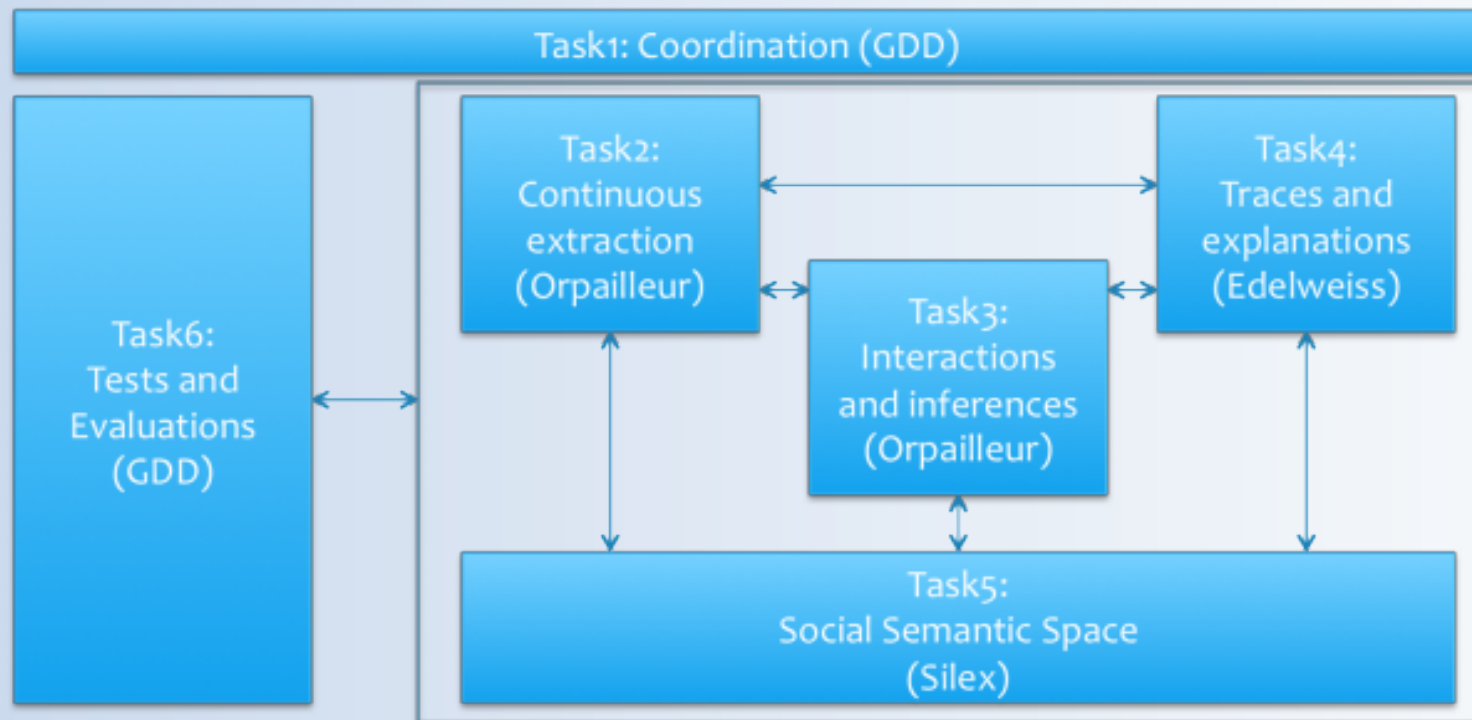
Task1: Coordination (GDD)

Task6:
Tests and
Evaluations
(GDD)

Task2:
Continuous
extraction
(Orpailleur)

Task4:
Traces and
explanations
(Edelweiss)

Task3:
Interactions
and inferences
(Orpailleur)

Task5:
Social Semantic Space
(Silex)